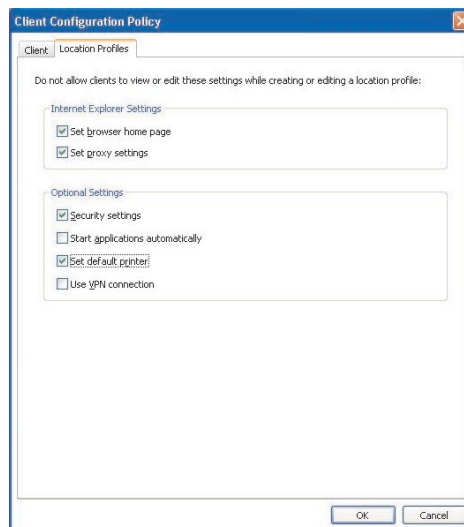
Client Configuration Policy

Client | Location Profiles

Do not allow clients to view or edit these settings while creating or editing a location profile:

Internet Explorer Settings

☑ Set browser home page

☑ Set proxy settings

Optional Settings

☑ Security settings

☐ Start applications automatically

☑ Set default printer

☐ Use VPN connection

OK | Cancel